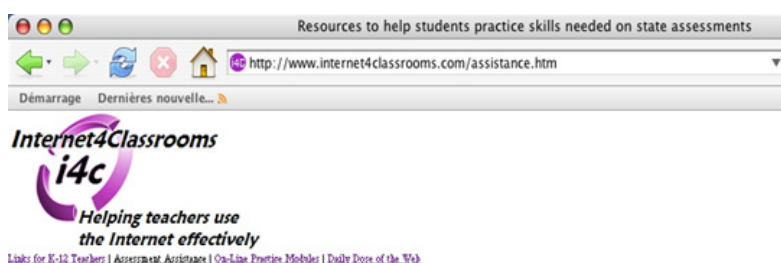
Resources to help students practice skills needed on state assessments

http://www.internet4classrooms.com/assistance.htm

Démarrage Dernières nouvelle...

Internet4Classrooms
i4c
Helping teachers use the Internet effectively

Links for K-12 Teachers | Assessment Assistance | On-Line Practice Modules | Daily Dose of the Web